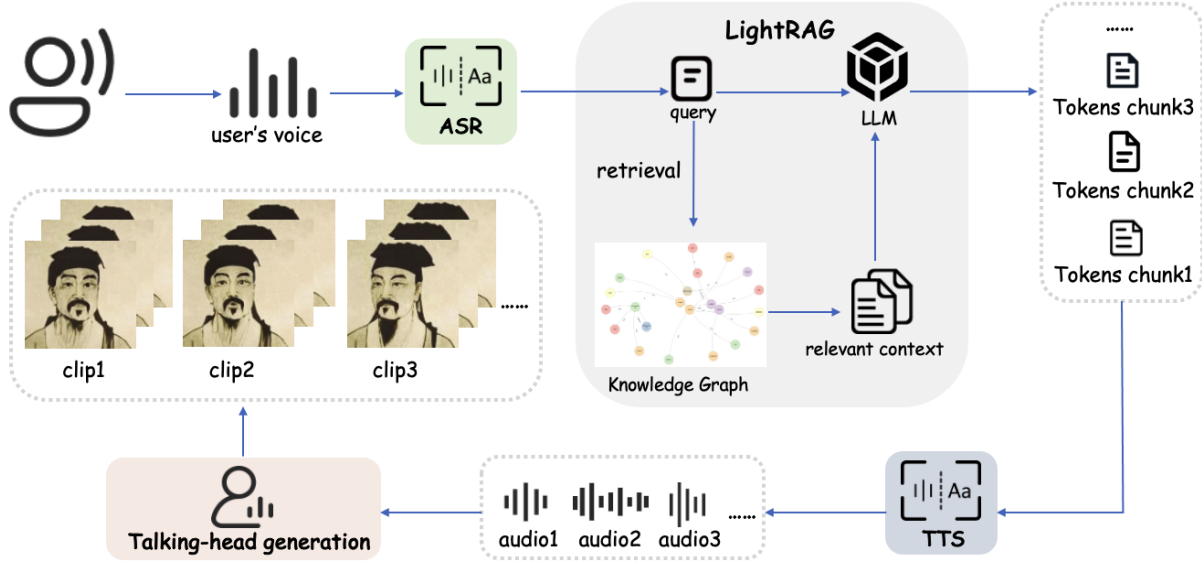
user's voice

Aa
ASR

LightRAG

query

LLM

retrieval

Knowledge Graph

relevant context

......
Tokens chunk3
Tokens chunk2
Tokens chunk1

......

clip1
clip2
clip3

Aa
TTS

audio1
audio2
audio3
......

Talking-head generation